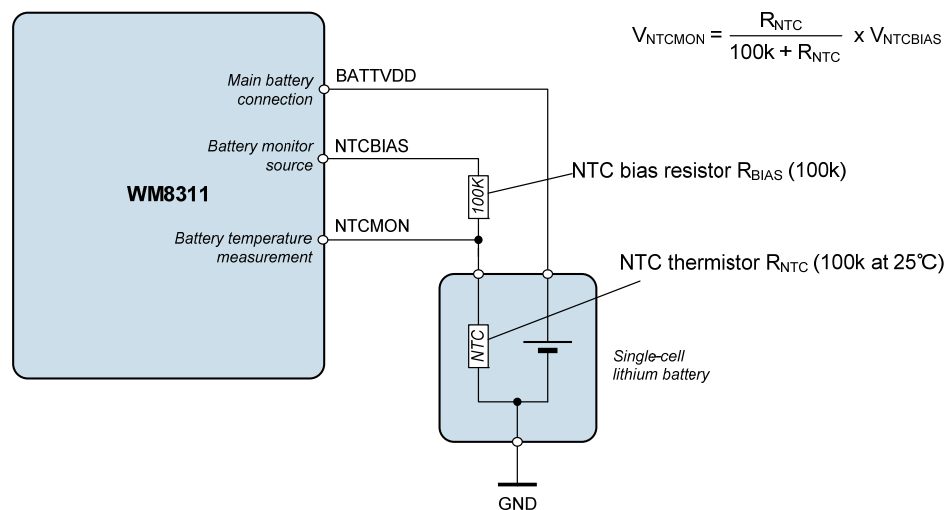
$V_{NTCMON} = \frac{R_{NTC}}{100k + R_{NTC}} \times V_{NTCBIAS}$

WM8311

Main battery connection

BATTVDD

Battery monitor source

NTCBIAS

100K

NTC bias resistor $R_{BIAS}$ (100k)

Battery temperature measurement

NTCMON

NTC thermistor $R_{NTC}$ (100k at 25℃)

NTC

Single-cell lithium battery

GND